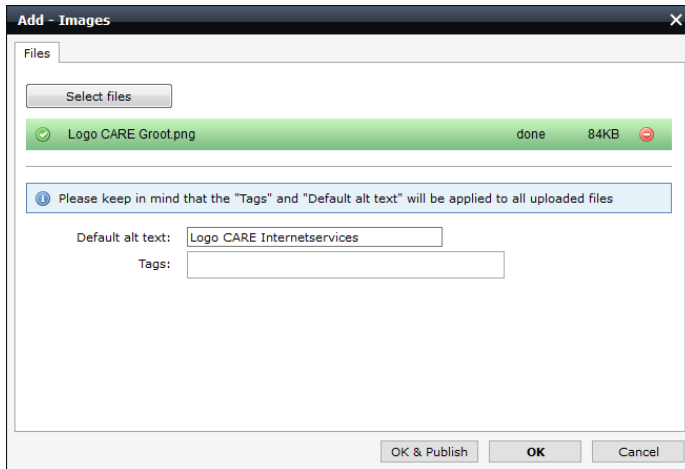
Add - Images

Files

Select files

Logo CARE Groot.png done 84KB

Please keep in mind that the "Tags" and "Default alt text" will be applied to all uploaded files

Default alt text: Logo CARE Internetservices

Tags:

OK & Publish OK Cancel